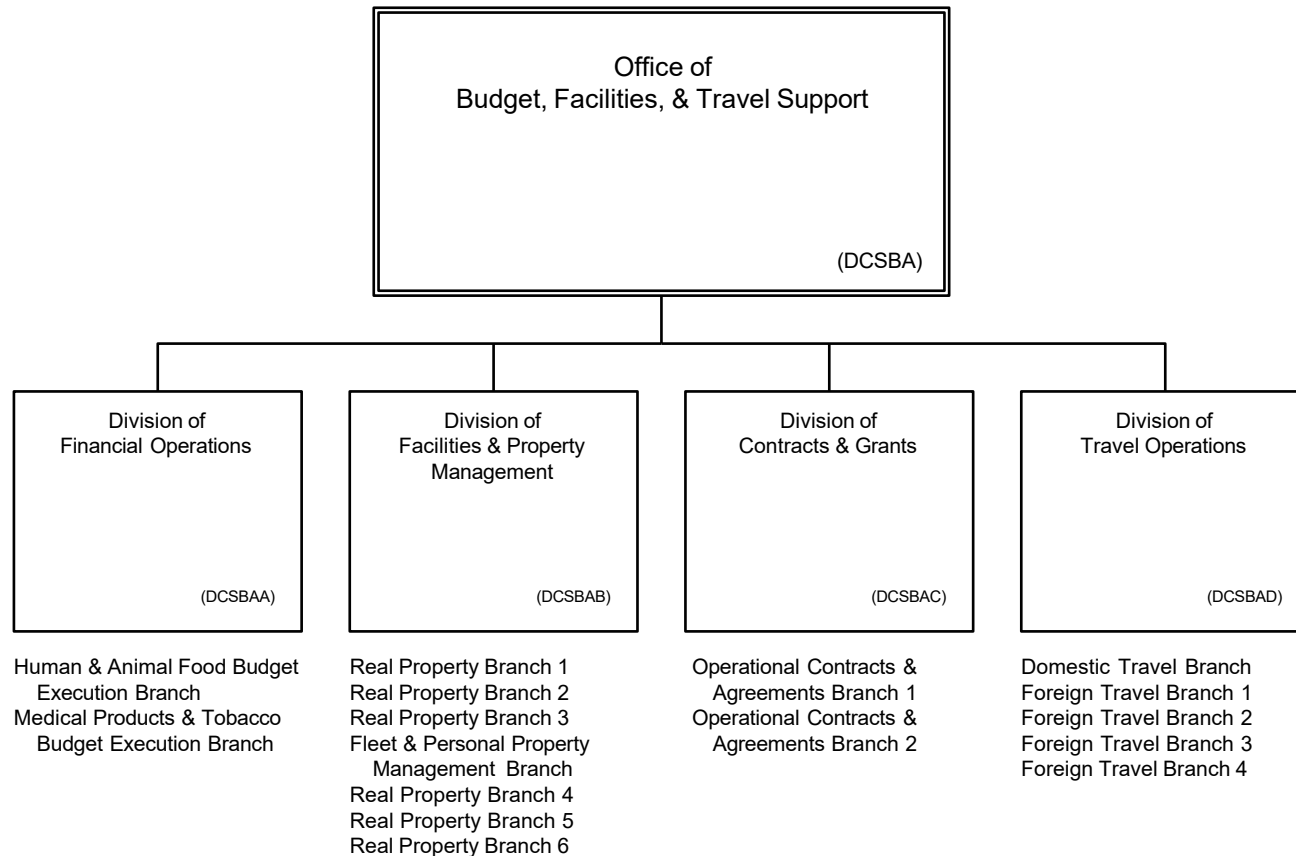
Office of
Budget, Facilities, & Travel Support

(DCSBA)

Division of
Financial Operations

(DCSBAA)

Human & Animal Food Budget Execution Branch
Medical Products & Tobacco Budget Execution Branch

Division of
Facilities & Property Management

(DCSBAB)

Real Property Branch 1
Real Property Branch 2
Real Property Branch 3
Fleet & Personal Property Management Branch
Real Property Branch 4
Real Property Branch 5
Real Property Branch 6

Division of
Contracts & Grants

(DCSBAC)

Operational Contracts & Agreements Branch 1
Operational Contracts & Agreements Branch 2

Division of
Travel Operations

(DCSBAD)

Domestic Travel Branch
Foreign Travel Branch 1
Foreign Travel Branch 2
Foreign Travel Branch 3
Foreign Travel Branch 4